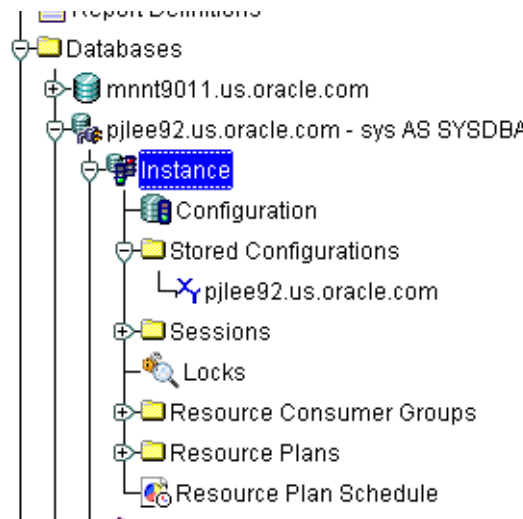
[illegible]
Databases
mnnt9011.us.oracle.com
pjlee92.us.oracle.com - sys AS SYSDBA
Instance
Configuration
Stored Configurations
pjlee92.us.oracle.com
Sessions
Locks
Resource Consumer Groups
Resource Plans
Resource Plan Schedule